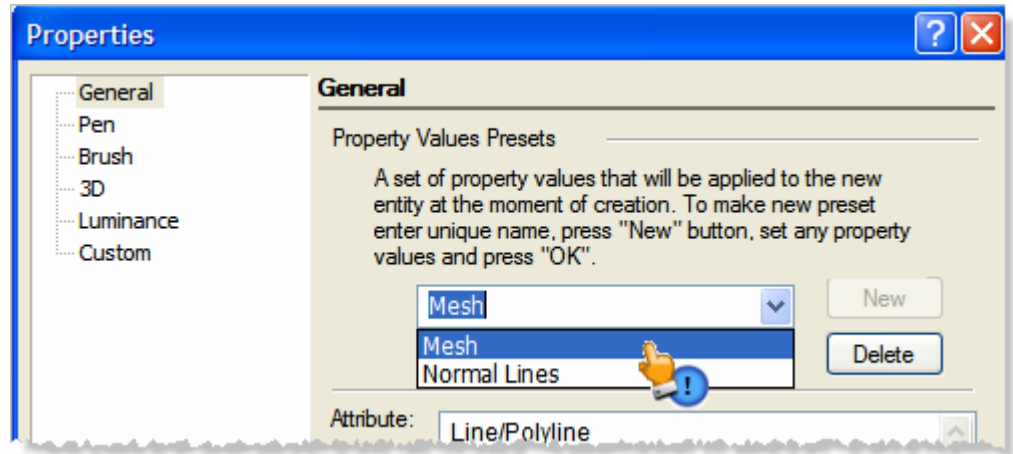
Properties

General
Pen
Brush
3D
Luminance
Custom

General

Property Values Presets

A set of property values that will be applied to the new entity at the moment of creation. To make new preset enter unique name, press "New" button, set any property values and press "OK".

Mesh

New

Mesh
Normal Lines

Delete

Attribute:

Line/Polyline